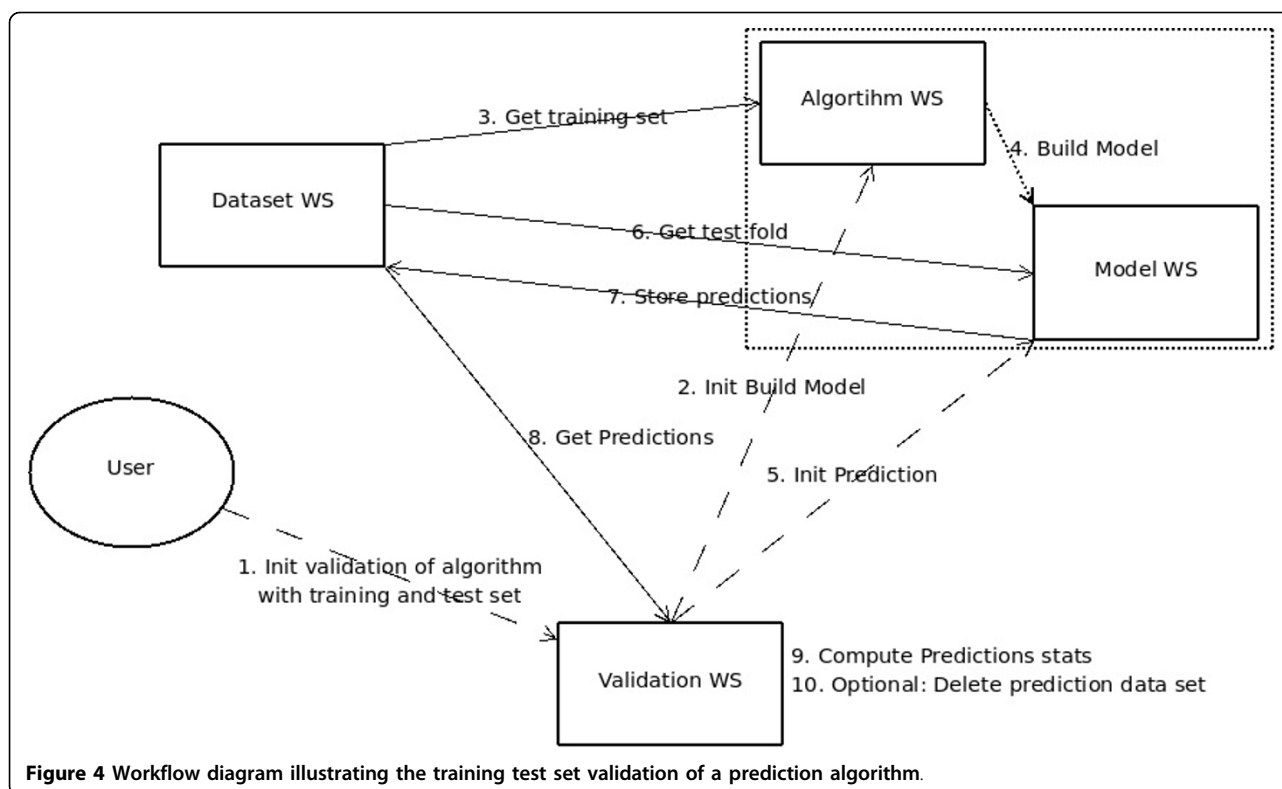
Algortihm WS

3. Get training set

4. Build Model

Dataset WS

6. Get test fold

Model WS

7. Store predictions

2. Init Build Model

User

8. Get Predictions

5. Init Prediction

1. Init validation of algorithm with training and test set

Validation WS

9. Compute Predictions stats
10. Optional: Delete prediction data set

**Figure 4 Workflow diagram illustrating the training test set validation of a prediction algorithm**.